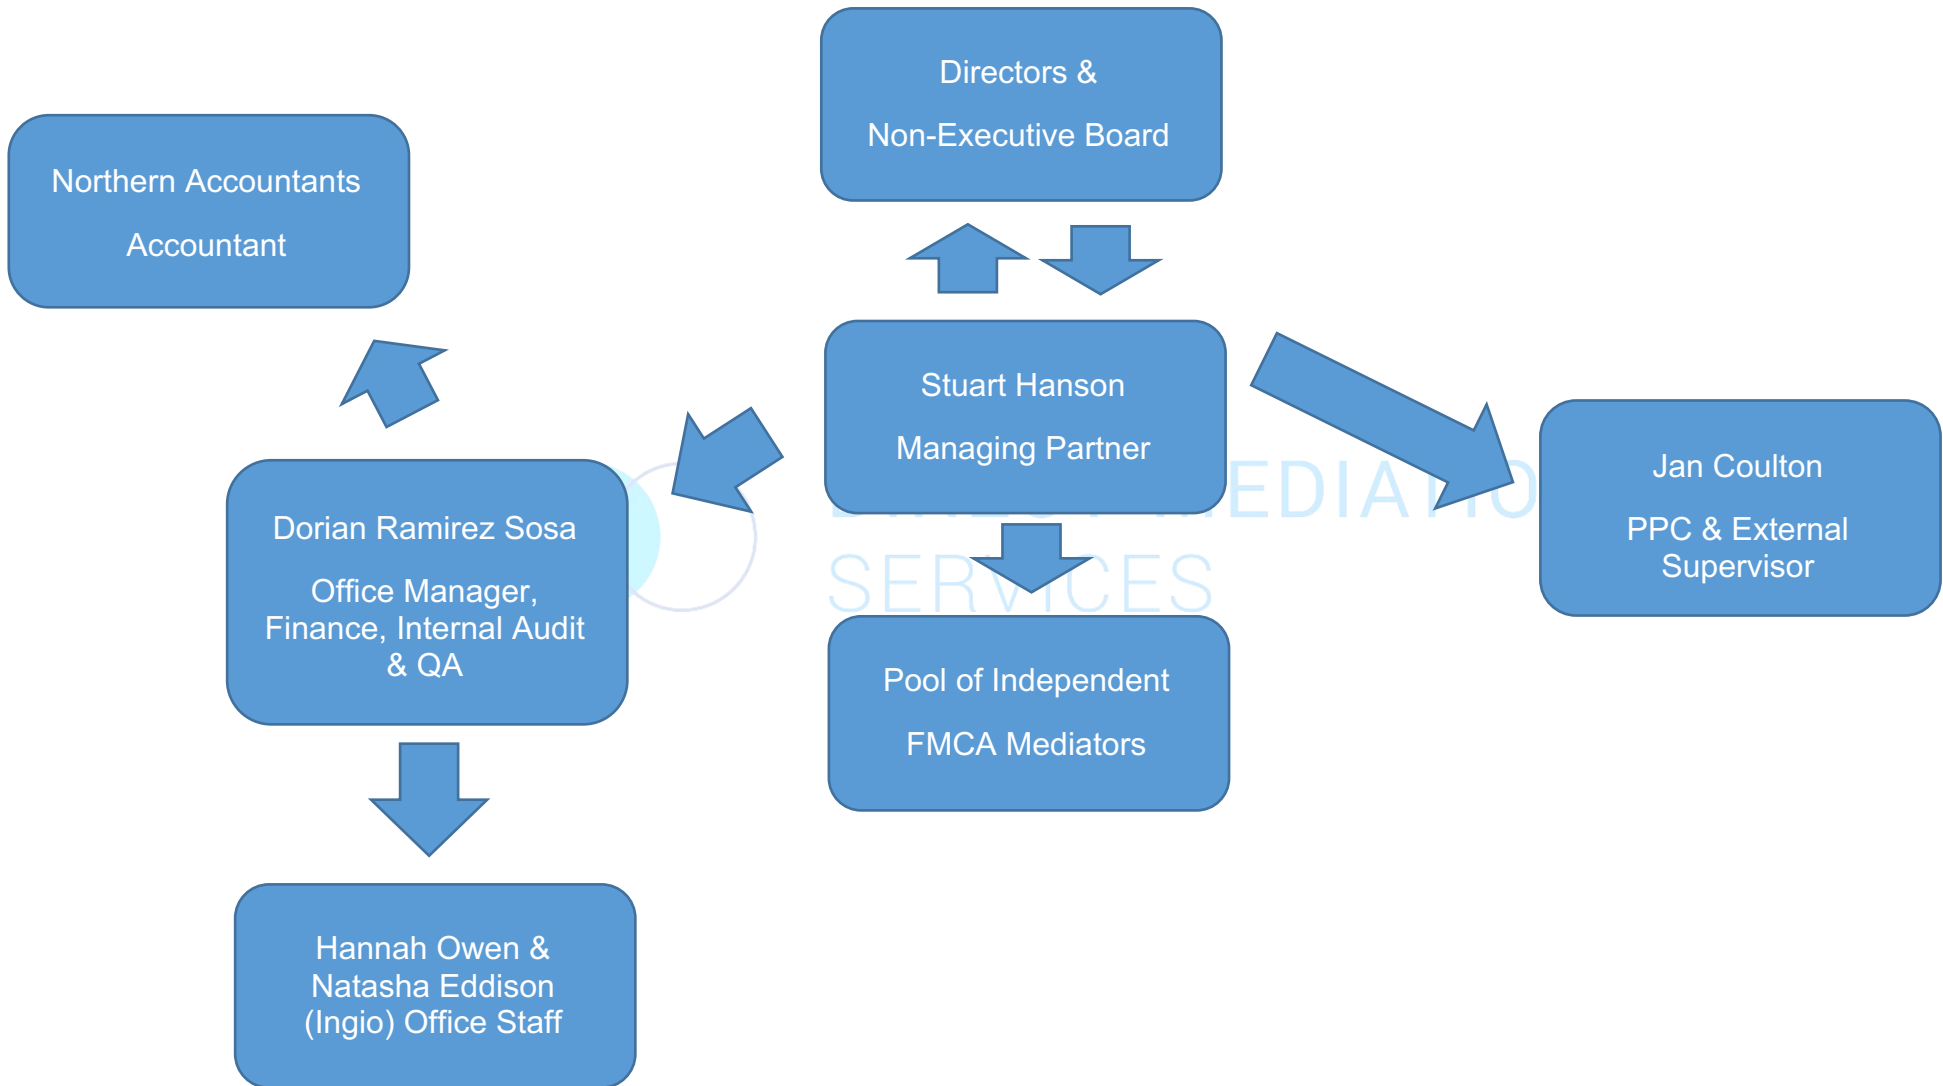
Directors &

Non-Executive Board

Northern Accountants

Accountant

Stuart Hanson

Managing Partner

Jan Coulton

PPC & External Supervisor

Dorian Ramirez Sosa

Office Manager, Finance, Internal Audit & QA

Pool of Independent

FMCA Mediators

Hannah Owen & Natasha Eddison (Ingio) Office Staff

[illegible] MEDIATIO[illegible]
SERVICES